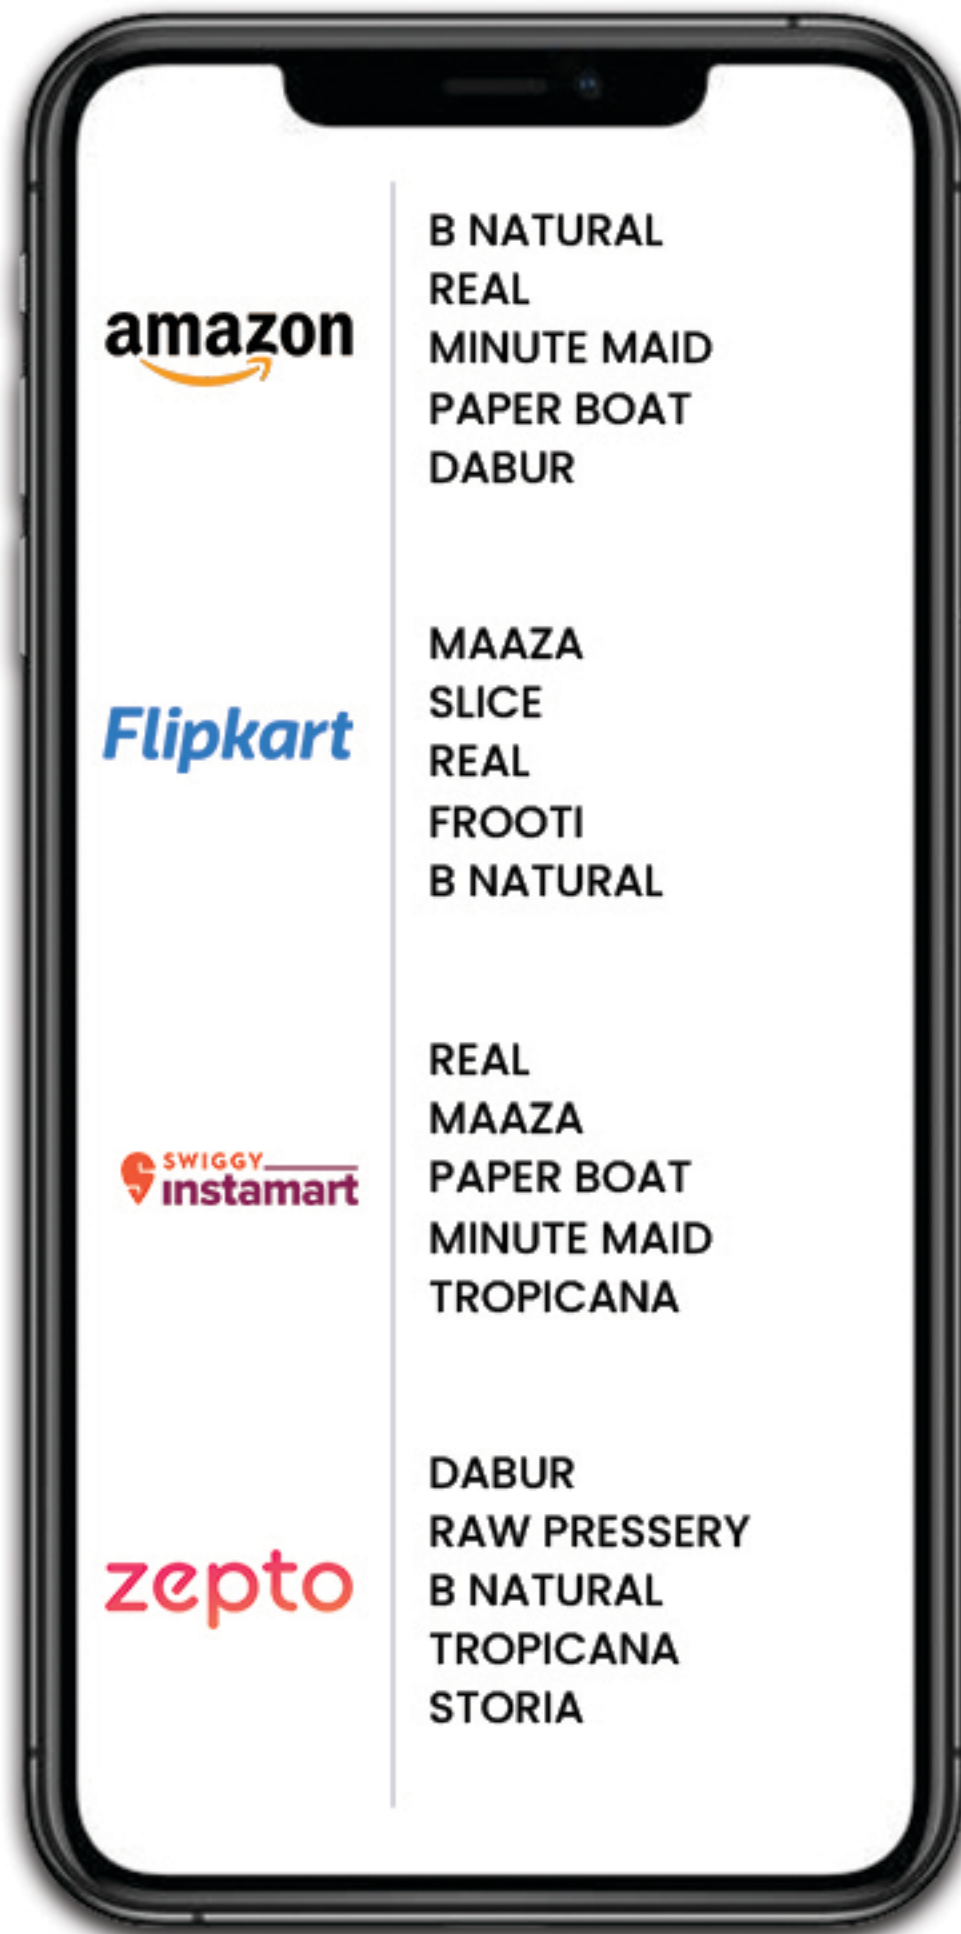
amazon

B NATURAL
REAL
MINUTE MAID
PAPER BOAT
DABUR

Flipkart

MAAZA
SLICE
REAL
FROOTI
B NATURAL

SWIGGY instamart

REAL
MAAZA
PAPER BOAT
MINUTE MAID
TROPICANA

zepto

DABUR
RAW PRESSERY
B NATURAL
TROPICANA
STORIA